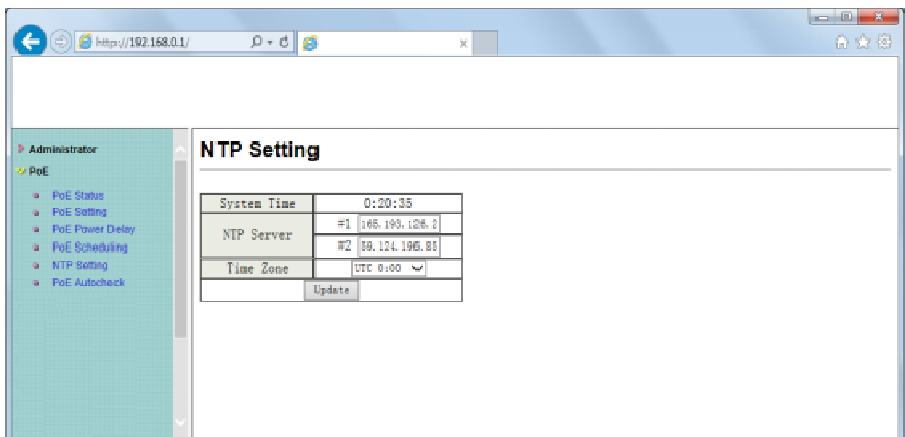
http://192.168.0.1/

Administrator
PoE
PoE Status
PoE Setting
PoE Power Delay
PoE Scheduling
NTP Setting
PoE Autocheck

NTP Setting

| System Time | 0:20:35 |
|---|---|
| NTP Server | #1 165.193.126.2 |
| | #2 10.124.195.85 |
| Time Zone | UTC 0:00 |
| Update | |